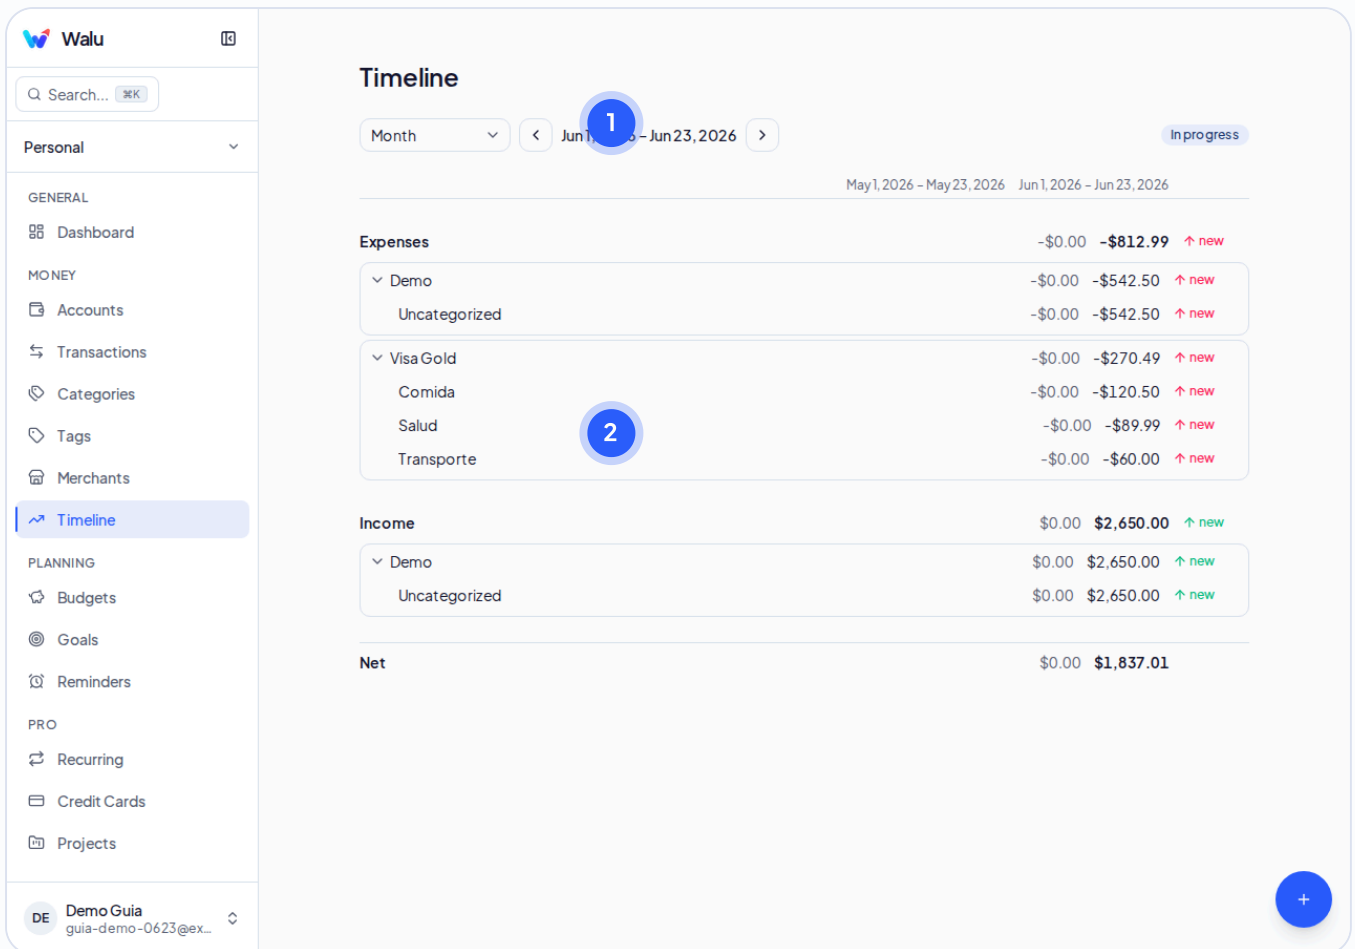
Walu

Search... ⌘K

Personal

GENERAL
Dashboard

MONEY
Accounts
Transactions
Categories
Tags
Merchants
Timeline

PLANNING
Budgets
Goals
Reminders

PRO
Recurring
Credit Cards
Projects

DE Demo Guia
guia-demo-0623@ex...

Timeline

Month
Jun 1, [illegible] – Jun 23, 2026
1

In progress

May 1, 2026 – May 23, 2026 | Jun 1, 2026 – Jun 23, 2026

| | May 1, 2026 – May 23, 2026 | Jun 1, 2026 – Jun 23, 2026 | |
|---|---|---|---|
| Expenses | -$0.00 | -$812.99 | ↑ new |
| Demo | -$0.00 | -$542.50 | ↑ new |
| Uncategorized | -$0.00 | -$542.50 | ↑ new |
| Visa Gold | -$0.00 | -$270.49 | ↑ new |
| Comida | -$0.00 | -$120.50 | ↑ new |
| Salud | -$0.00 | -$89.99 | ↑ new |
| Transporte | -$0.00 | -$60.00 | ↑ new |
| Income | $0.00 | $2,650.00 | ↑ new |
| Demo | $0.00 | $2,650.00 | ↑ new |
| Uncategorized | $0.00 | $2,650.00 | ↑ new |
| Net | $0.00 | $1,837.01 | |

2

+